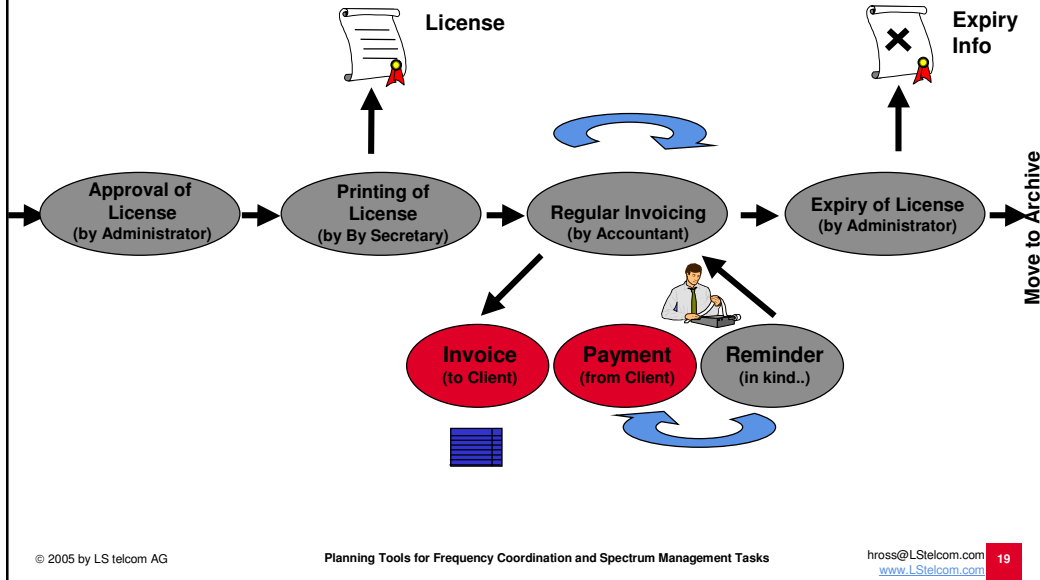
License

Expiry Info

Approval of License (by Administrator)

Printing of License (by By Secretary)

Regular Invoicing (by Accountant)

Expiry of License (by Administrator)

Move to Archive

Invoice (to Client)

Payment (from Client)

Reminder (in kind..)

© 2005 by LS telcom AG

Planning Tools for Frequency Coordination and Spectrum Management Tasks

hross@LStelcom.com
www.LStelcom.com

19